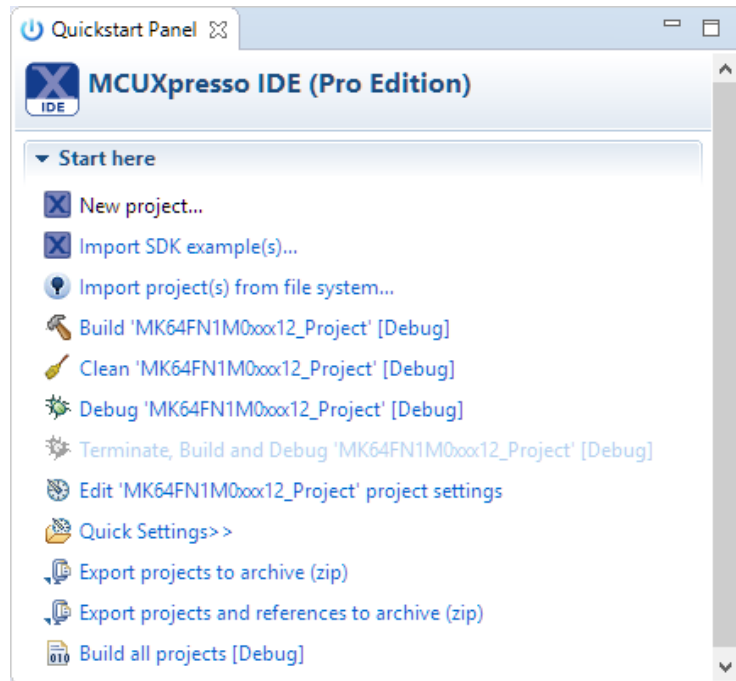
Quickstart Panel

IDE

MCUXpresso IDE (Pro Edition)

Start here

New project...

Import SDK example(s)...

Import project(s) from file system...

Build 'MK64FN1M0xxx12_Project' [Debug]

Clean 'MK64FN1M0xxx12_Project' [Debug]

Debug 'MK64FN1M0xxx12_Project' [Debug]

Terminate, Build and Debug 'MK64FN1M0xxx12_Project' [Debug]

Edit 'MK64FN1M0xxx12_Project' project settings

Quick Settings>>

Export projects to archive (zip)

Export projects and references to archive (zip)

Build all projects [Debug]